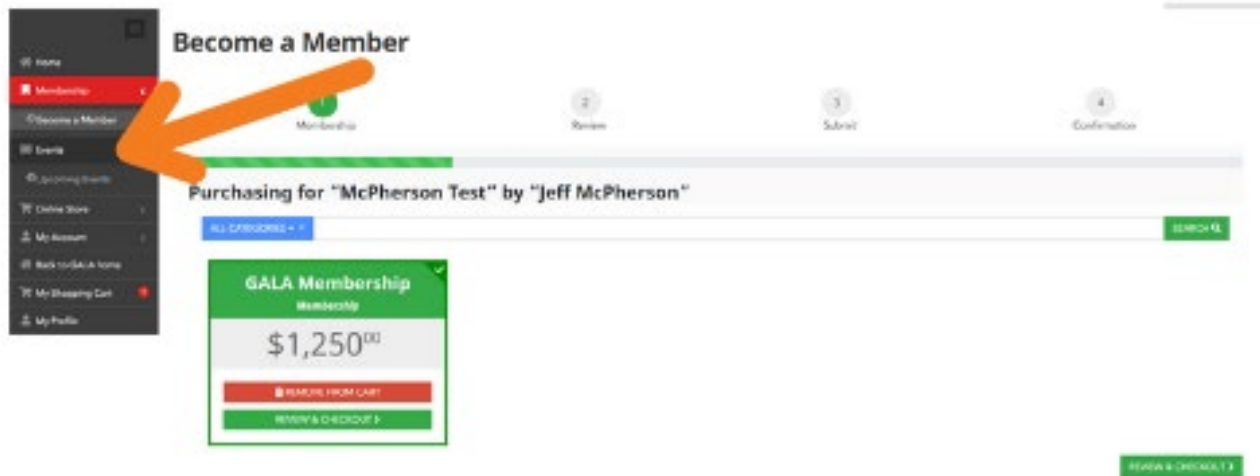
Home
Membership
Become a Member
Events
Upcoming Events
Online Store
My Account
Back to GALA home
My Shopping Cart
My Profile

Become a Member

1
Membership
2
Review
3
Submit
4
Confirmation

Purchasing for "McPherson Test" by "Jeff McPherson"

ALL CATEGORIES
SEARCH

GALA Membership
Membership
$1,250$^{00}$
REMOVE FROM CART
REVIEW & CHECKOUT

REVIEW & CHECKOUT